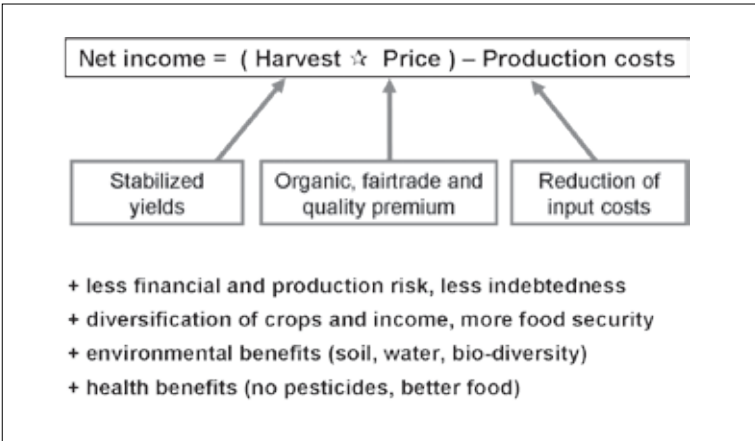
Net income = ( Harvest ☆ Price ) – Production costs

Stabilized yields

Organic, fairtrade and quality premium

Reduction of input costs

+ less financial and production risk, less indebtedness
+ diversification of crops and income, more food security
+ environmental benefits (soil, water, bio-diversity)
+ health benefits (no pesticides, better food)